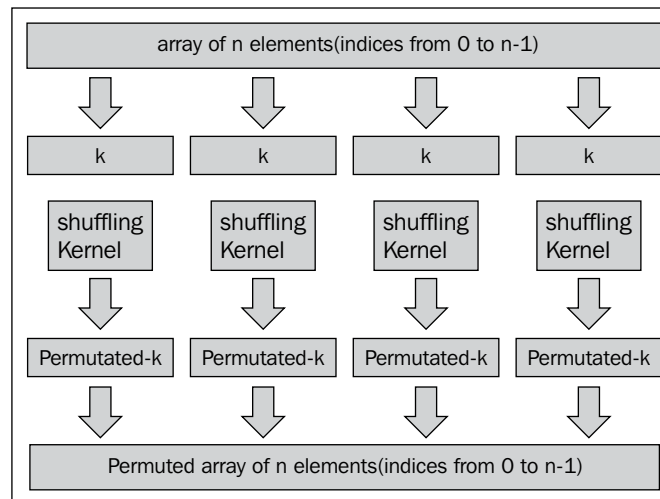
array of n elements(indices from 0 to n-1)

k

k

k

k

shuffling Kernel

shuffling Kernel

shuffling Kernel

shuffling Kernel

Permutated-k

Permutated-k

Permutated-k

Permutated-k

Permuted array of n elements(indices from 0 to n-1)